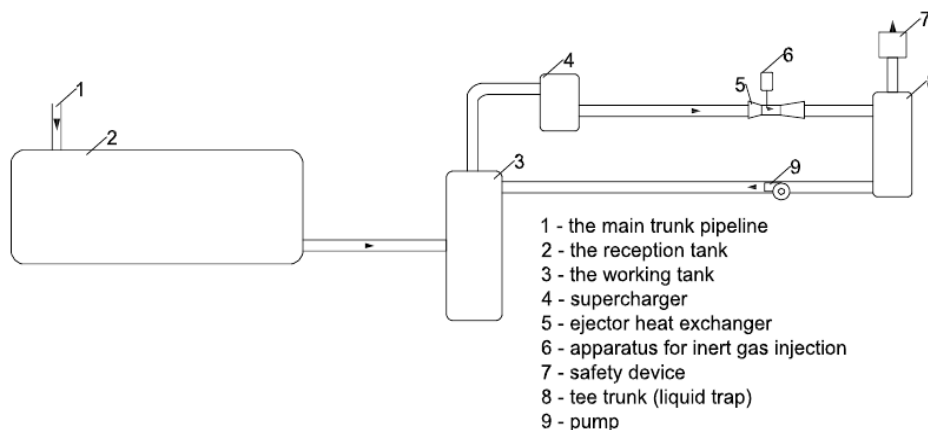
1
2
3
4
5
6
7
9

1 - the main trunk pipeline
2 - the reception tank
3 - the working tank
4 - supercharger
5 - ejector heat exchanger
6 - apparatus for inert gas injection
7 - safety device
8 - tee trunk (liquid trap)
9 - pump